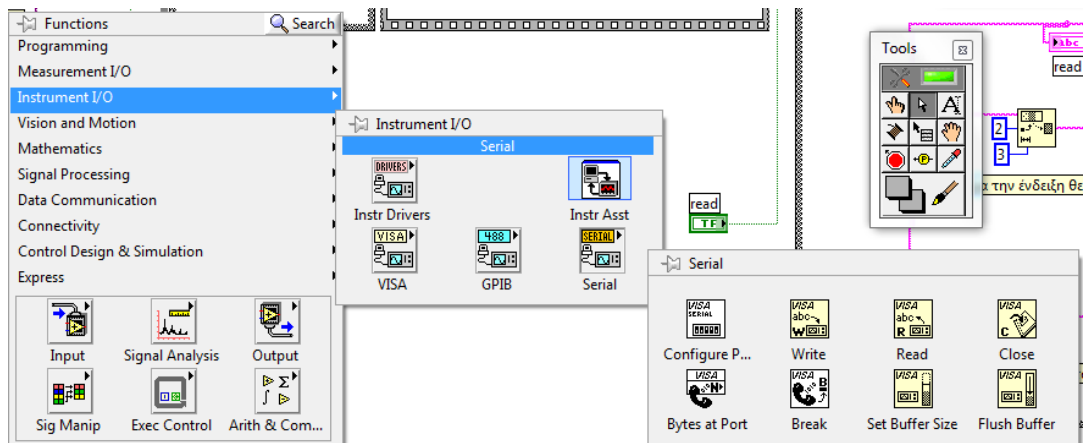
Functions
Search
Programming
Measurement I/O
Instrument I/O
Vision and Motion
Mathematics
Signal Processing
Data Communication
Connectivity
Control Design & Simulation
Express

Input
Signal Analysis
Output
Sig Manip
Exec Control
Arith & Com...

Instrument I/O
Serial
DRIVERS
Instr Drivers
Instr Asst
VISA
VISA
488
GPIB
SERIAL
Serial

read
TF

Tools

read
2
3
α την ένδειξη θε

Serial
VISA SERIAL
Configure P...
VISA abc W
Write
VISA abc R
Read
VISA C
Close
VISA
Bytes at Port
VISA B
Break
VISA
Set Buffer Size
VISA
Flush Buffer